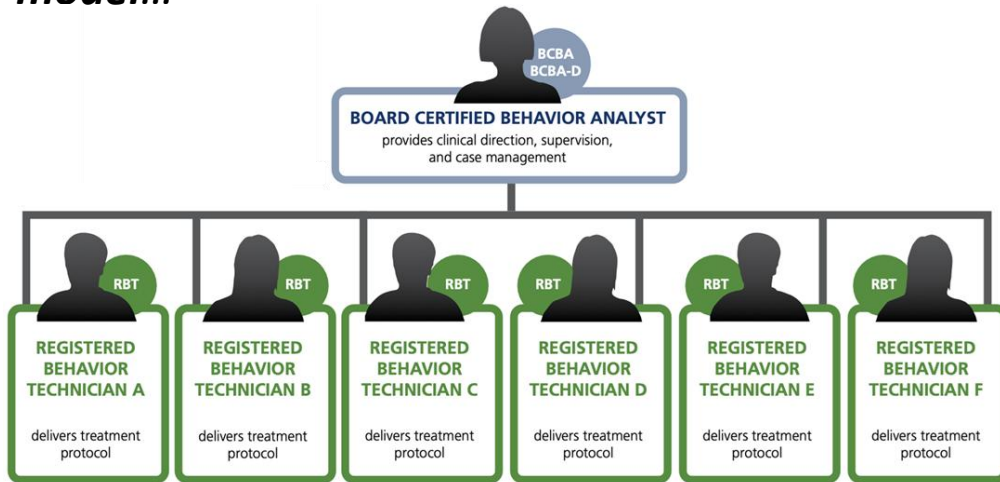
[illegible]

BCBA
BCBA-D

BOARD CERTIFIED BEHAVIOR ANALYST
provides clinical direction, supervision, and case management

RBT
REGISTERED BEHAVIOR TECHNICIAN A
delivers treatment protocol

RBT
REGISTERED BEHAVIOR TECHNICIAN B
delivers treatment protocol

RBT
REGISTERED BEHAVIOR TECHNICIAN C
delivers treatment protocol

RBT
REGISTERED BEHAVIOR TECHNICIAN D
delivers treatment protocol

RBT
REGISTERED BEHAVIOR TECHNICIAN E
delivers treatment protocol

RBT
REGISTERED BEHAVIOR TECHNICIAN F
delivers treatment protocol